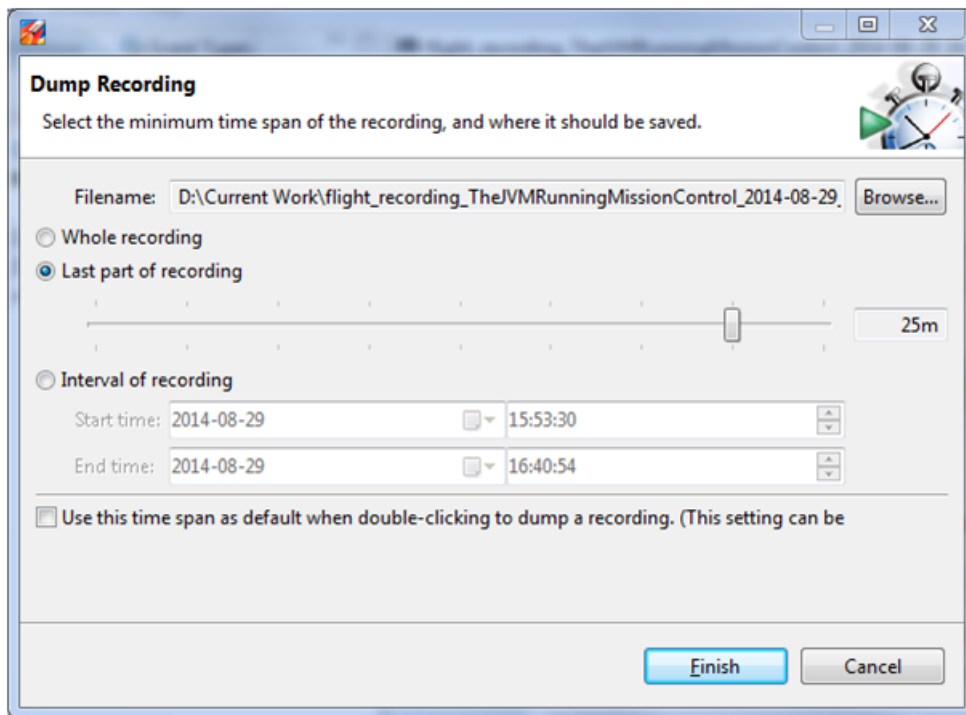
Dump Recording

Select the minimum time span of the recording, and where it should be saved.

Filename: D:\Current Work\flight_recording_TheJVMRunningMissionControl_2014-08-29_

Browse...

Whole recording

Last part of recording

25m

Interval of recording

Start time: 2014-08-29 15:53:30

End time: 2014-08-29 16:40:54

Use this time span as default when double-clicking to dump a recording. (This setting can be

Finish

Cancel